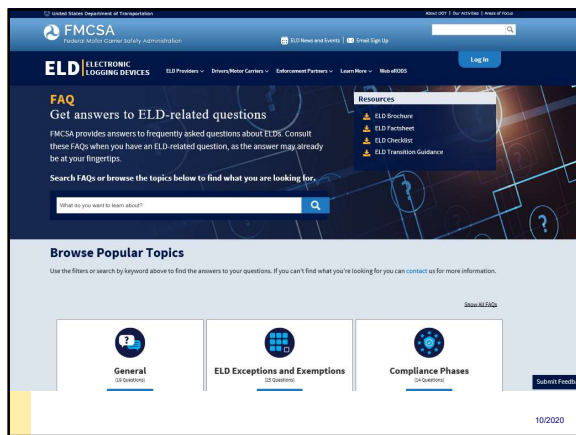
United States Department of Transportation

About DOT | Our Activities | Areas of Focus

FMCSA
Federal Motor Carrier Safety Administration

ELD News and Events | Email Sign Up

ELD ELECTRONIC LOGGING DEVICES

ELD Providers ∨ Drivers/Motor Carriers ∨ Enforcement Partners ∨ Learn More ∨ Web eRODS

Log In

FAQ
Get answers to ELD-related questions

FMCSA provides answers to frequently asked questions about ELDs. Consult these FAQs when you have an ELD-related question, as the answer may already be at your fingertips.

Search FAQs or browse the topics below to find what you are looking for.

What do you want to learn about?

Resources
ELD Brochure
ELD Factsheet
ELD Checklist
ELD Transition Guidance

Browse Popular Topics

Use the filters or search by keyword above to find the answers to your questions. If you can't find what you're looking for you can contact us for more information.

Show All FAQs

General
(19 Questions)

ELD Exceptions and Exemptions
(25 Questions)

Compliance Phases
(14 Questions)

Submit Feedb

10/2020